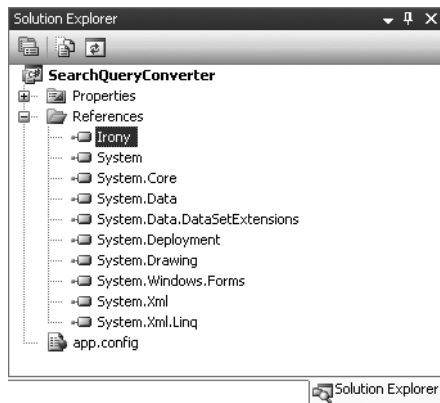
Solution Explorer

SearchQueryConverter
Properties
References
Irony
System
System.Core
System.Data
System.Data.DataSetExtensions
System.Deployment
System.Drawing
System.Windows.Forms
System.Xml
System.Xml.Linq
app.config

Solution Explorer